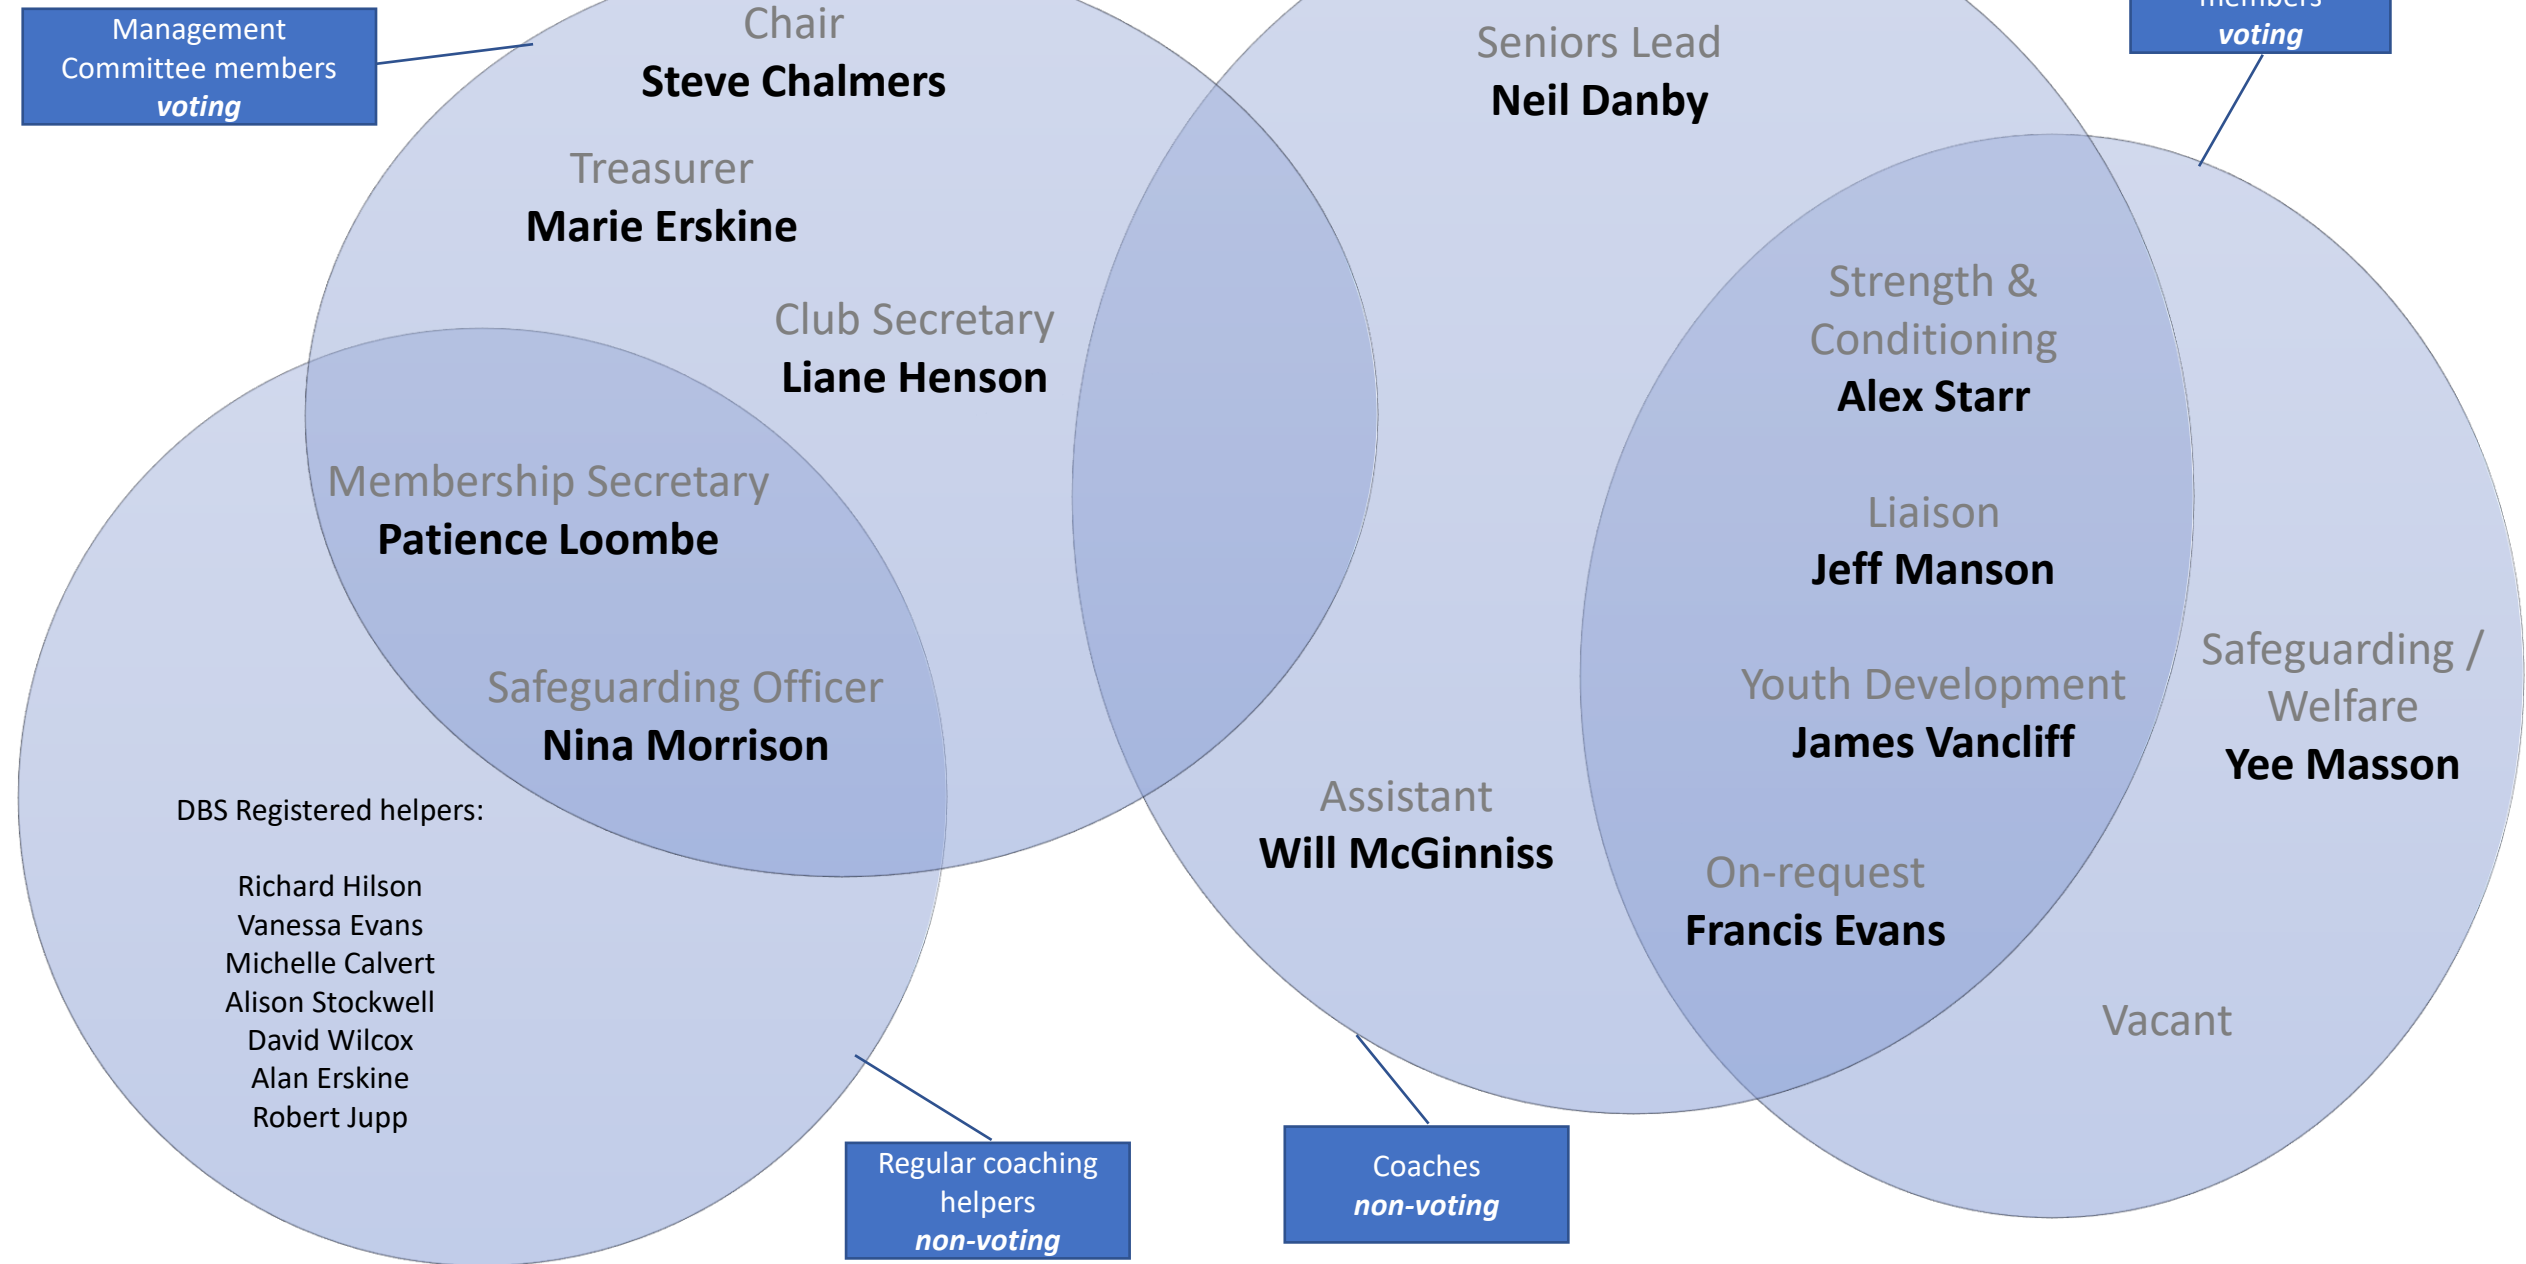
Management Committee members
voting

Chair
Steve Chalmers

Treasurer
Marie Erskine

Club Secretary
Liane Henson

Membership Secretary
Patience Loombe

Safeguarding Officer
Nina Morrison

DBS Registered helpers:

Richard Hilson
Vanessa Evans
Michelle Calvert
Alison Stockwell
David Wilcox
Alan Erskine
Robert Jupp

Regular coaching helpers
non-voting

Seniors Lead
Neil Danby

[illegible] members
voting

Strength & Conditioning
Alex Starr

Liaison
Jeff Manson

Youth Development
James Vancliff

Safeguarding / Welfare
Yee Masson

Assistant
Will McGinniss

On-request
Francis Evans

Vacant

Coaches
non-voting